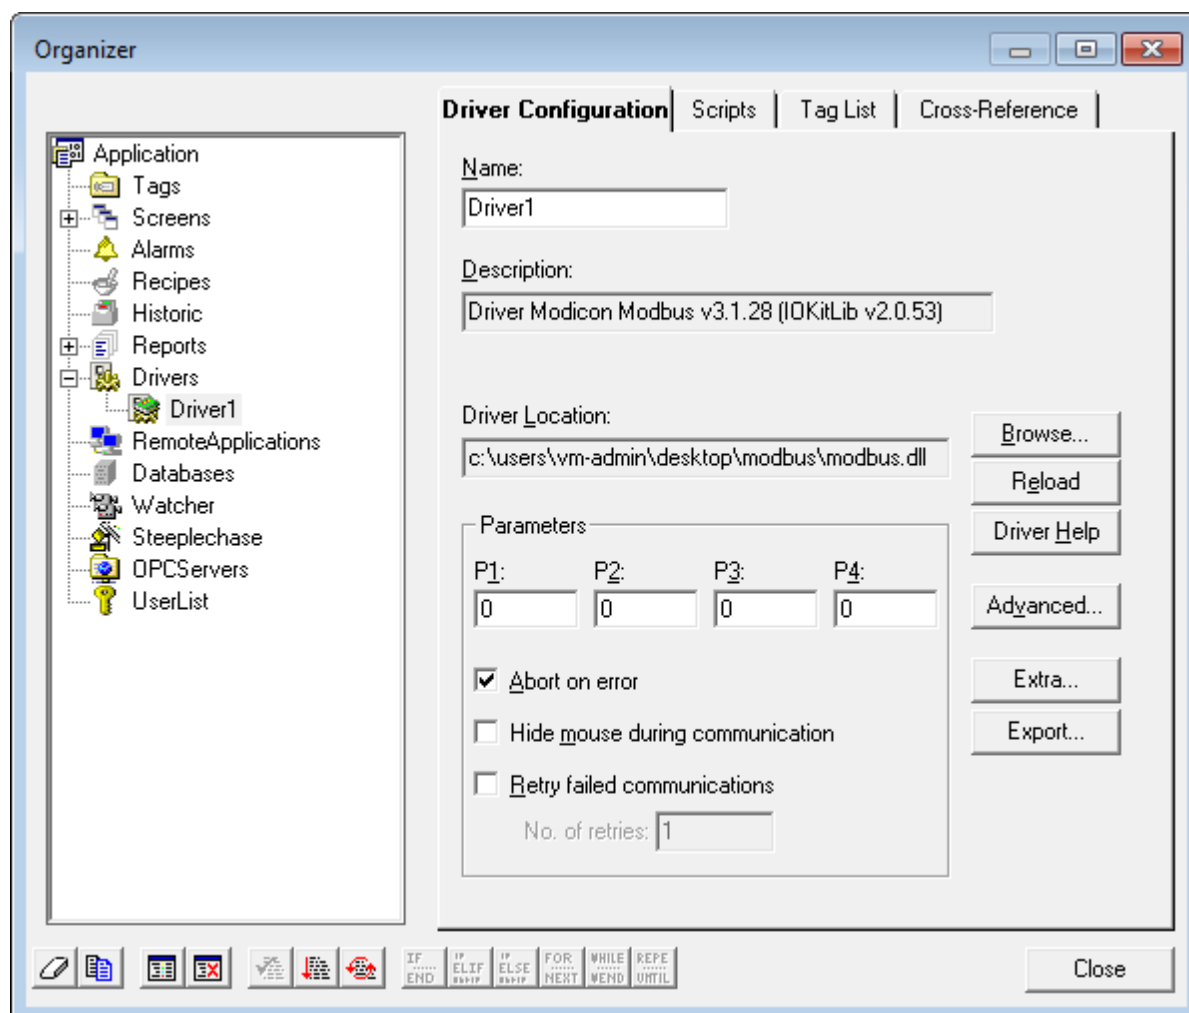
Organizer

Application
Tags
Screens
Alarms
Recipes
Historic
Reports
Drivers
Driver1
RemoteApplications
Databases
Watcher
Steeplechase
OPCServers
UserList

Driver Configuration | Scripts | Tag List | Cross-Reference

Name:
Driver1

Description:
Driver Modicon Modbus v3.1.28 (IOKitLib v2.0.53)

Driver Location:
c:\users\vm-admin\desktop\modbus\modbus.dll

Browse...
Reload
Driver Help

Parameters
P1: 0
P2: 0
P3: 0
P4: 0

Advanced...

Abort on error
Hide mouse during communication
Retry failed communications
No. of retries: 1

Extra...
Export...

IF END | IF ELIF | IF ELSE | FOR NEXT | WHILE WEND | REPE UNTIL

Close